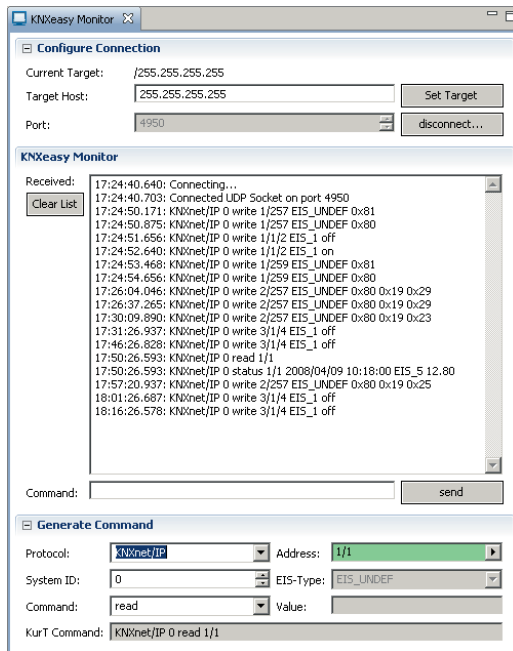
KNXeasy Monitor

Configure Connection

Current Target: /255.255.255.255

Target Host: 255.255.255.255 Set Target

Port: 4950 disconnect...

KNXeasy Monitor

Received:

Clear List

17:24:40.640: Connecting...
17:24:40.703: Connected UDP Socket on port 4950
17:24:50.171: KNXnet/IP 0 write 1/257 EIS_UNDEF 0x81
17:24:50.875: KNXnet/IP 0 write 1/257 EIS_UNDEF 0x80
17:24:51.656: KNXnet/IP 0 write 1/1/2 EIS_1 off
17:24:52.640: KNXnet/IP 0 write 1/1/2 EIS_1 on
17:24:53.468: KNXnet/IP 0 write 1/259 EIS_UNDEF 0x81
17:24:54.656: KNXnet/IP 0 write 1/259 EIS_UNDEF 0x80
17:26:04.046: KNXnet/IP 0 write 2/257 EIS_UNDEF 0x80 0x19 0x29
17:26:37.265: KNXnet/IP 0 write 2/257 EIS_UNDEF 0x80 0x19 0x29
17:30:09.890: KNXnet/IP 0 write 2/257 EIS_UNDEF 0x80 0x19 0x23
17:31:26.937: KNXnet/IP 0 write 3/1/4 EIS_1 off
17:46:26.828: KNXnet/IP 0 write 3/1/4 EIS_1 off
17:50:26.593: KNXnet/IP 0 read 1/1
17:50:26.593: KNXnet/IP 0 status 1/1 2008/04/09 10:18:00 EIS_5 12.80
17:57:20.937: KNXnet/IP 0 write 2/257 EIS_UNDEF 0x80 0x19 0x25
18:01:26.687: KNXnet/IP 0 write 3/1/4 EIS_1 off
18:16:26.578: KNXnet/IP 0 write 3/1/4 EIS_1 off

Command: send

Generate Command

Protocol: KNXnet/IP Address: 1/1

System ID: 0 EIS-Type: EIS_UNDEF

Command: read Value:

KurT Command: KNXnet/IP 0 read 1/1